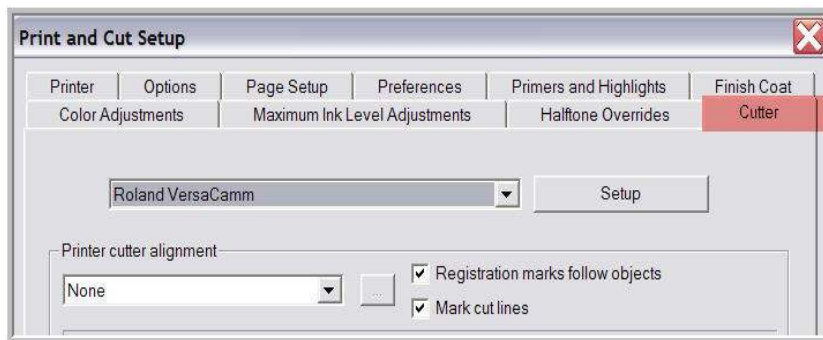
Print and Cut Setup

Printer | Options | Page Setup | Preferences | Primers and Highlights | Finish Coat
Color Adjustments | Maximum Ink Level Adjustments | Halftone Overrides | Cutter

Roland VersaCamm

Setup

Printer cutter alignment

None

...

Registration marks follow objects

Mark cut lines